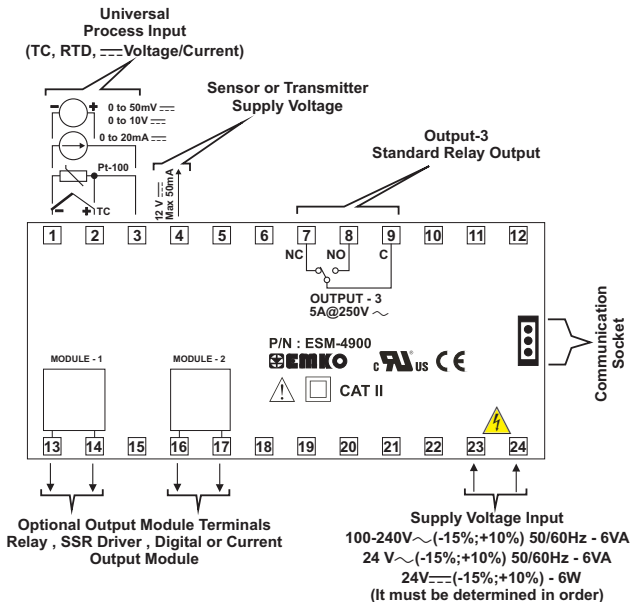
Universal Process Input (TC, RTD, ⎓Voltage/Current)

Sensor or Transmitter Supply Voltage

0 to 50mV ⎓
0 to 10V ⎓
0 to 20mA ⎓
Pt-100
TC

12 V ⎓ Max 50mA

Output-3 Standard Relay Output

| 1 | 2 | 3 | 4 | 5 | 6 | 7 | 8 | 9 | 10 | 11 | 12 |
|---|---|---|---|---|---|---|---|---|---|---|---|

NC NO C

OUTPUT - 3
5A@250V ∼

Communication Socket

P/N : ESM-4900
EMKO
c UL us CE

MODULE - 1
MODULE - 2

CAT II

| 13 | 14 | 15 | 16 | 17 | 18 | 19 | 20 | 21 | 22 | 23 | 24 |
|---|---|---|---|---|---|---|---|---|---|---|---|

Optional Output Module Terminals
Relay , SSR Driver , Digital or Current Output Module

Supply Voltage Input
100-240V∼(-15%;+10%) 50/60Hz - 6VA
24 V∼(-15%;+10%) 50/60Hz - 6VA
24V⎓(-15%;+10%) - 6W
(It must be determined in order)